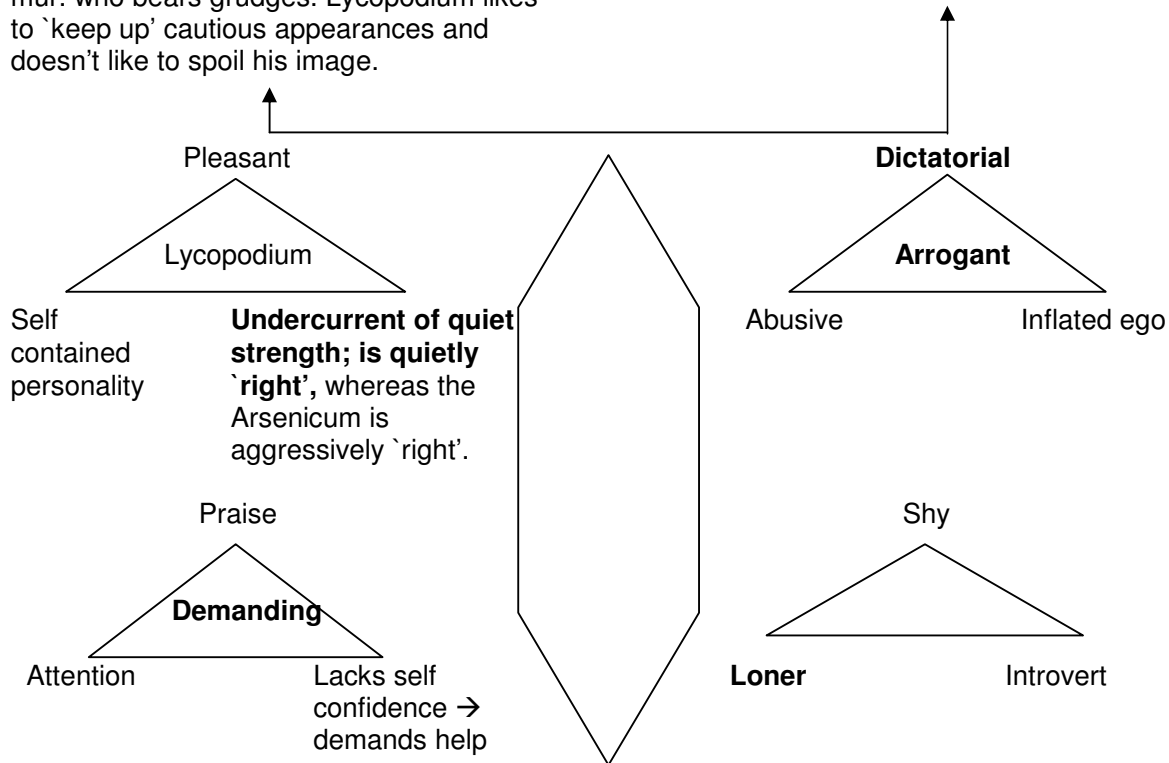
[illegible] who bears grudges. Lycopodium likes to `keep up' cautious appearances and doesn't like to spoil his image.

Pleasant

Lycopodium

Self contained personality

**Undercurrent of quiet strength; is quietly `right',** whereas the Arsenicum is aggressively `right'.

**Dictatorial**

**Arrogant**

Abusive

Inflated ego

Praise

**Demanding**

Attention

Lacks self confidence $\rightarrow$ demands help

Shy

**Loner**

Introvert